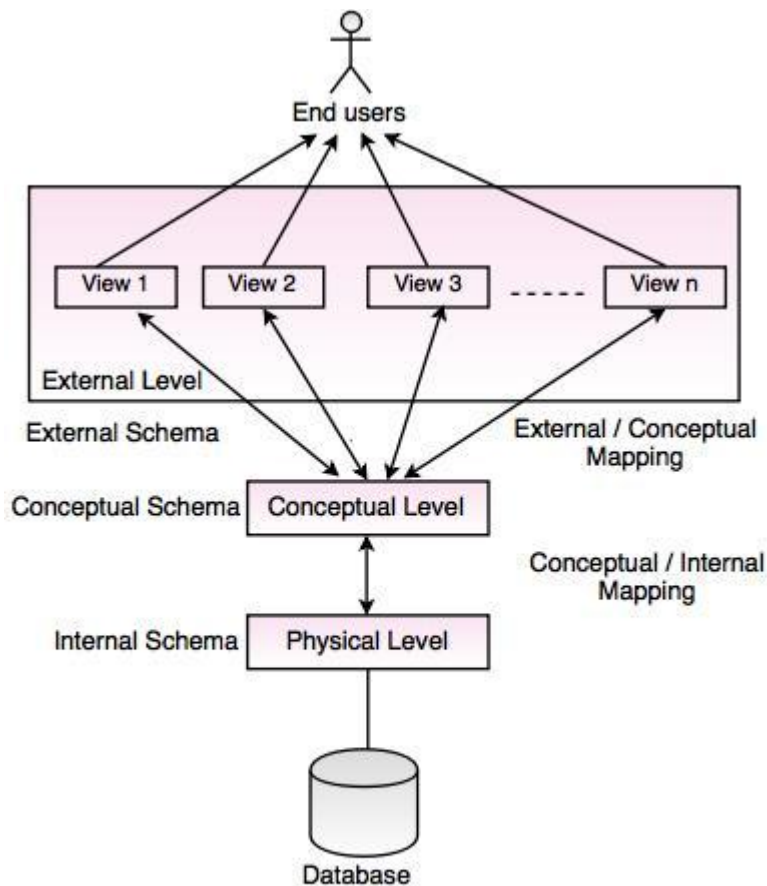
End users

View 1
View 2
View 3
-----
View n

External Level

External Schema

External / Conceptual Mapping

Conceptual Schema
Conceptual Level

Conceptual / Internal Mapping

Internal Schema
Physical Level

Database